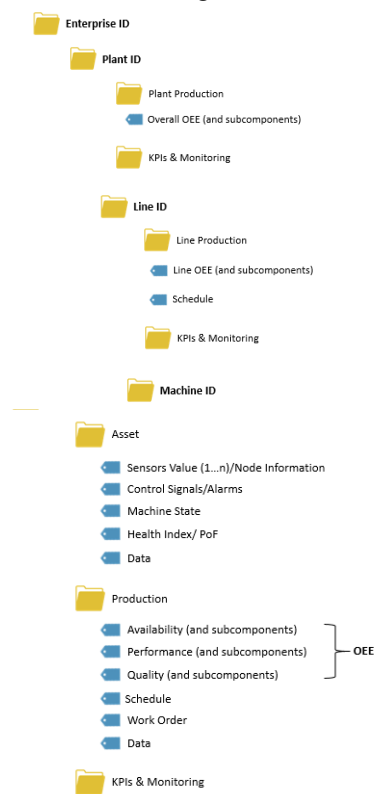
Enterprise ID

Plant ID

Plant Production

Overall OEE (and subcomponents)

KPIs & Monitoring

Line ID

Line Production

Line OEE (and subcomponents)

Schedule

KPIs & Monitoring

Machine ID

Asset

Sensors Value (1...n)/Node Information

Control Signals/Alarms

Machine State

Health Index/ PoF

Data

Production

Availability (and subcomponents)

Performance (and subcomponents)

Quality (and subcomponents)

OEE

Schedule

Work Order

Data

KPIs & Monitoring